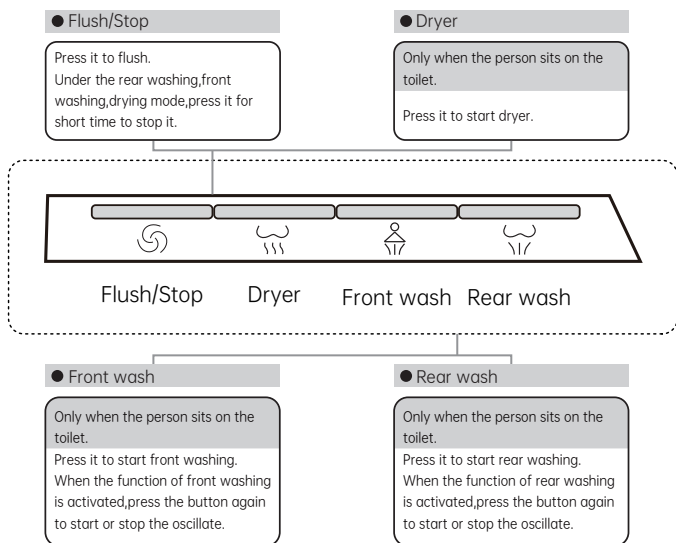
● Flush/Stop

Press it to flush.
Under the rear washing,front washing,drying mode,press it for short time to stop it.

● Dryer

Only when the person sits on the toilet.

Press it to start dryer.

Flush/Stop Dryer Front wash Rear wash

● Front wash

Only when the person sits on the toilet.

Press it to start front washing. When the function of front washing is activated,press the button again to start or stop the oscillate.

● Rear wash

Only when the person sits on the toilet.

Press it to start rear washing. When the function of rear washing is activated,press the button again to start or stop the oscillate.